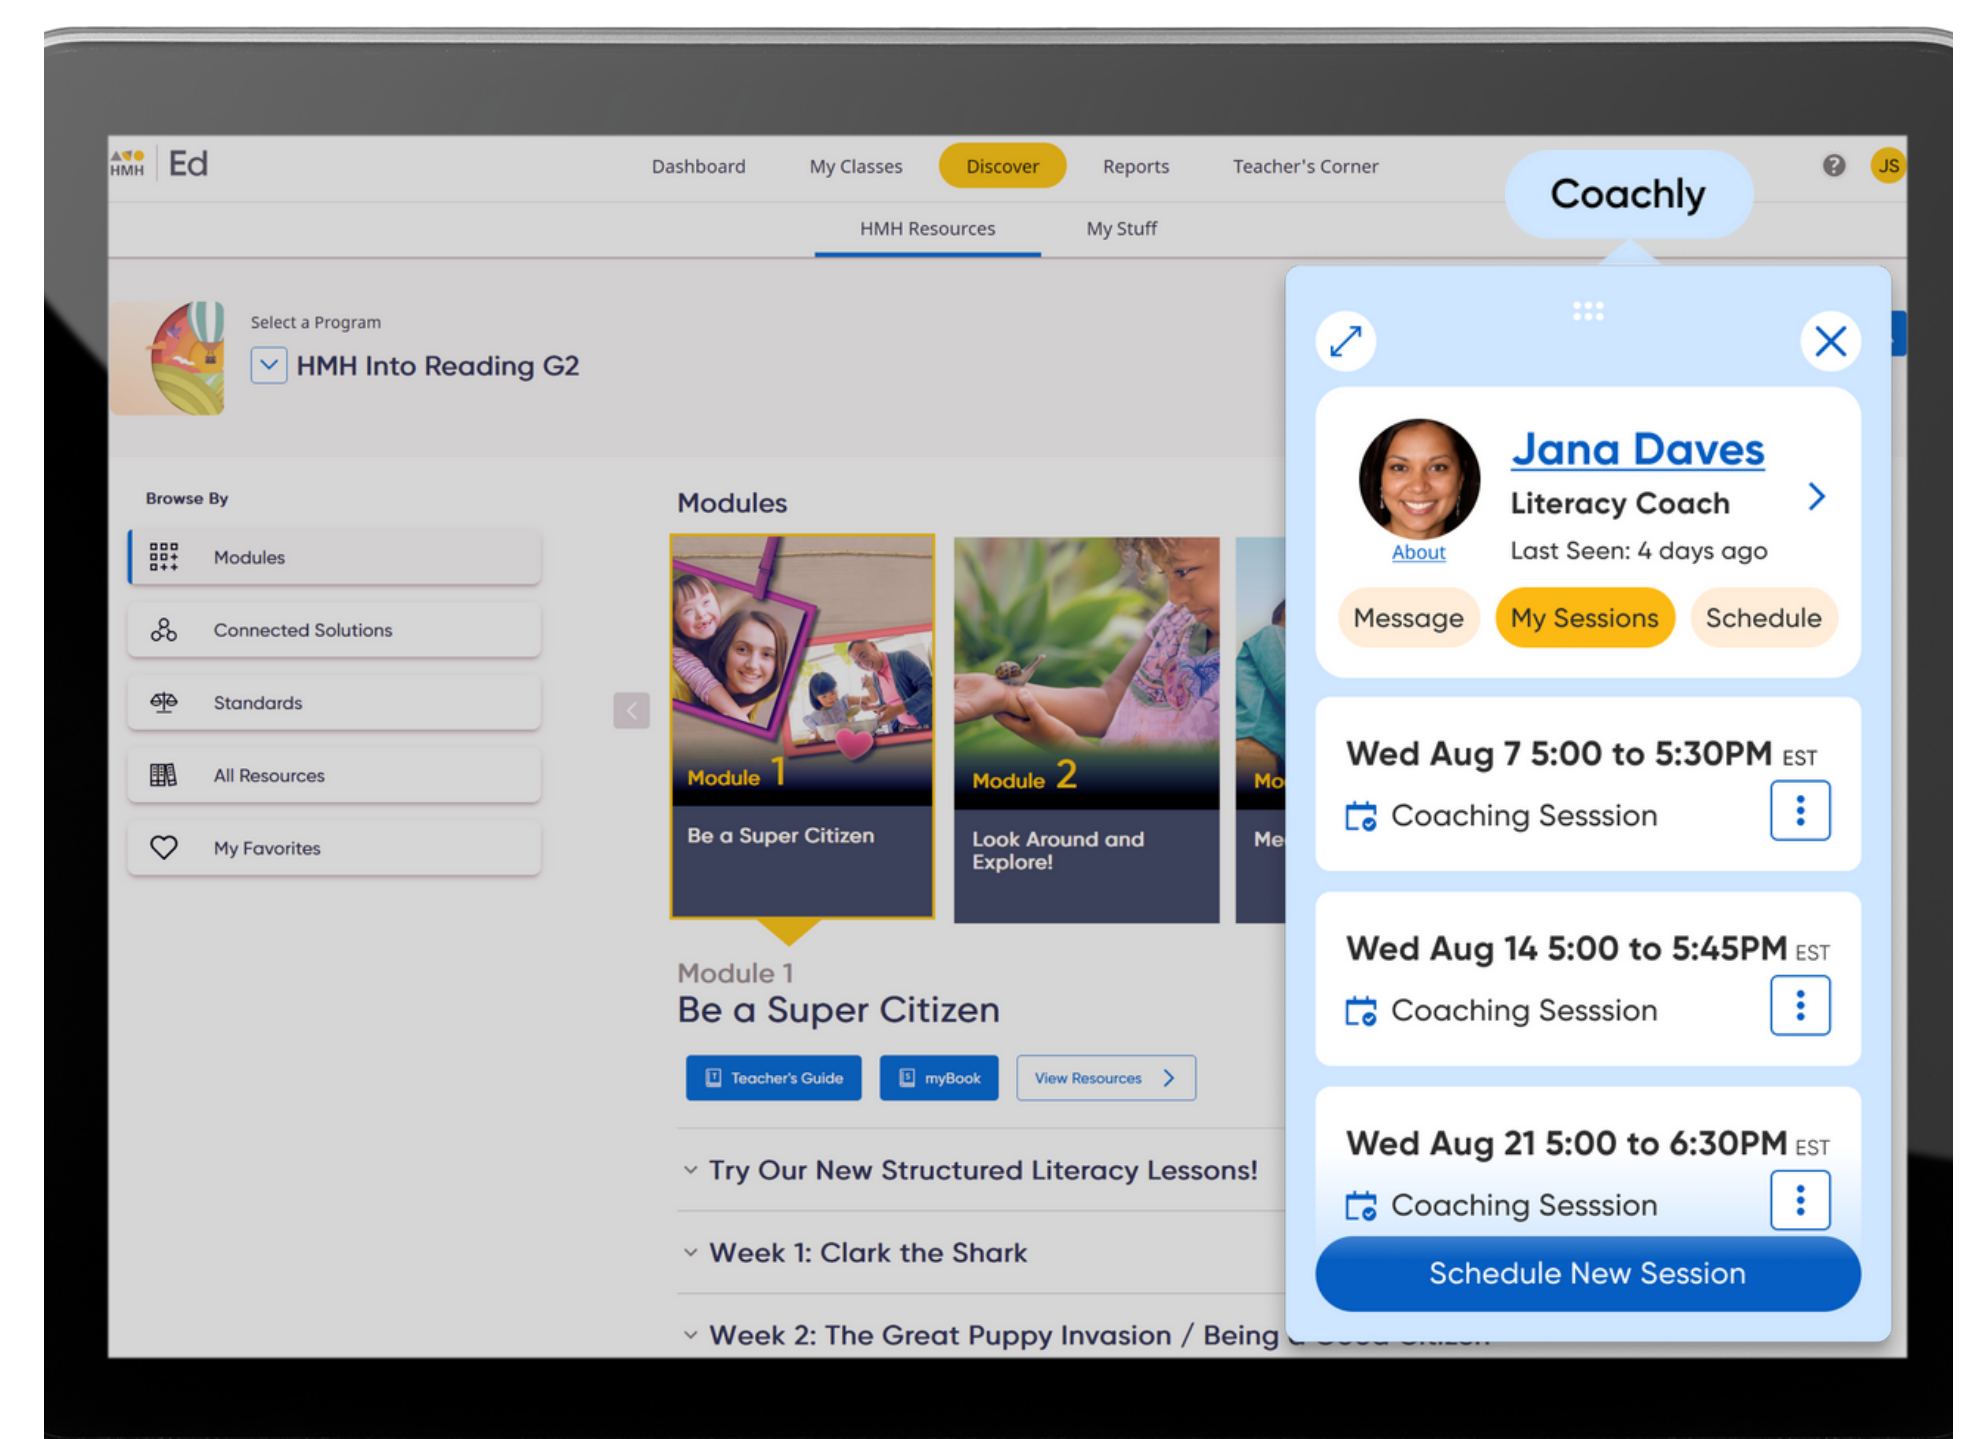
HMH Ed

Dashboard My Classes Discover Reports Teacher's Corner

Coachly

JS

HMH Resources My Stuff

Select a Program
HMH Into Reading G2

Browse By

Modules
Connected Solutions
Standards
All Resources
My Favorites

Modules

Module 1
Be a Super Citizen

Module 2
Look Around and Explore!

Mo
Me

Module 1
Be a Super Citizen

Teacher's Guide myBook View Resources

Try Our New Structured Literacy Lessons!

Week 1: Clark the Shark

Week 2: The Great Puppy Invasion / Being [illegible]

Jana Daves
Literacy Coach
About
Last Seen: 4 days ago

Message My Sessions Schedule

Wed Aug 7 5:00 to 5:30PM EST
Coaching Sesssion

Wed Aug 14 5:00 to 5:45PM EST
Coaching Sesssion

Wed Aug 21 5:00 to 6:30PM EST
Coaching Sesssion

Schedule New Session